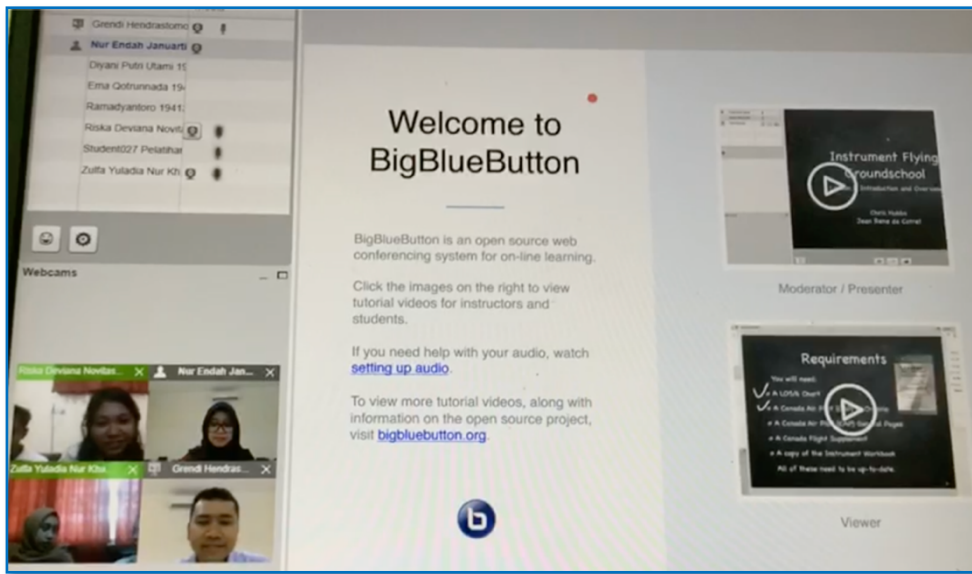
Grendi Hendrastomo
Nur Endah Januarti
Diyani Putri Utami 19
Ema Qotrunnada 19
Ramadyantoro 1941
Riska Deviana Novita
Student027 Pelatihan
Zulfa Yuladia Nur Kh

Webcams

Riska Deviana Novitas
Nur Endah Jan
Zulfa Yuladia Nur Kha
Grendi Hendras

Welcome to BigBlueButton

BigBlueButton is an open source web conferencing system for on-line learning.

Click the images on the right to view tutorial videos for instructors and students.

If you need help with your audio, watch setting up audio.

To view more tutorial videos, along with information on the open source project, visit bigbluebutton.org.

Instrument Flying Groundschool
Introduction and Overview
Chris Hobbs
Juan Rene de Corral

Moderator / Presenter

Requirements
You will need:
A LOSUS Chart
A Canada Air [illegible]
A Canada Air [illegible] General Pages
A Canada Flight Supplement
A copy of the Instrument Workbook
All of these need to be up-to-date.

Viewer